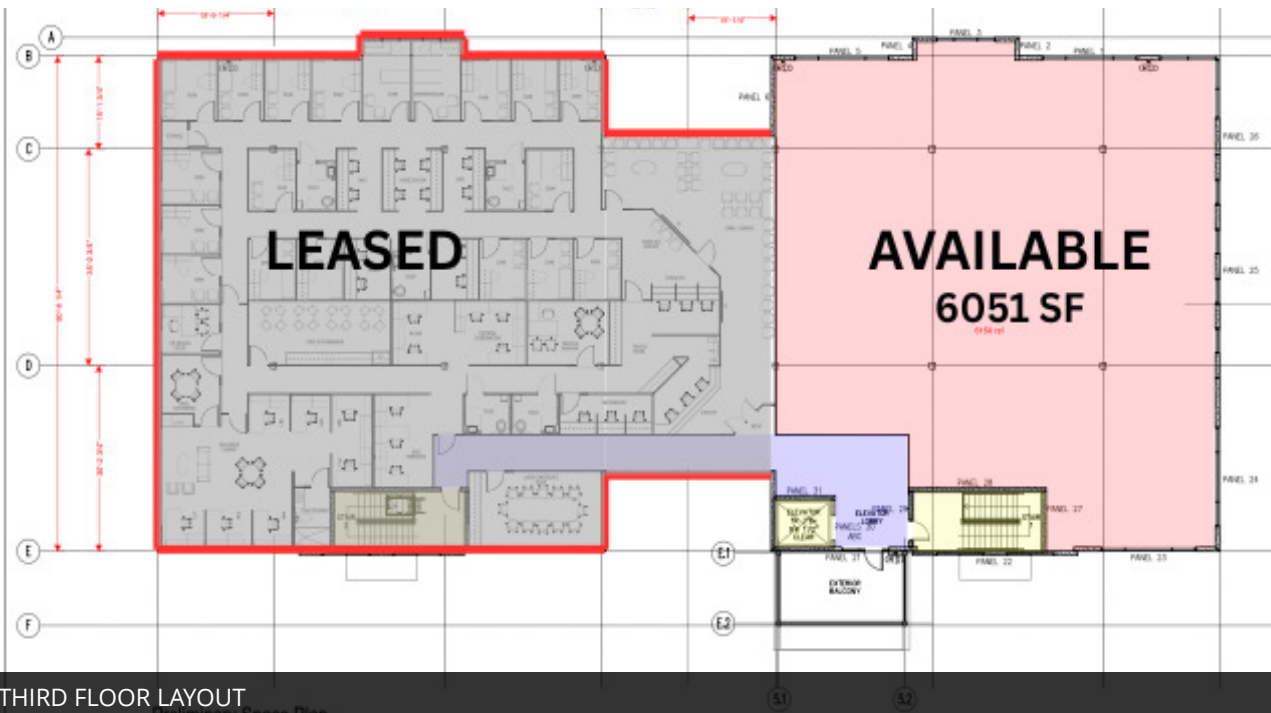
A
B
C
D
E
F
E.1
E.2
5.1
5.2

PANEL 5
PANEL 4
PANEL 3
PANEL 2
PANEL 1
PANEL 6
PANEL 26
PANEL 25
PANEL 24
PANEL 21
PANEL 28
PANEL 27
PANEL 22
PANEL 23

LEASED

AVAILABLE
6051 SF

ELEVATOR LOBBY
EXTERIOR BALCONY
STAIR 1
STAIR 2

THIRD FLOOR LAYOUT